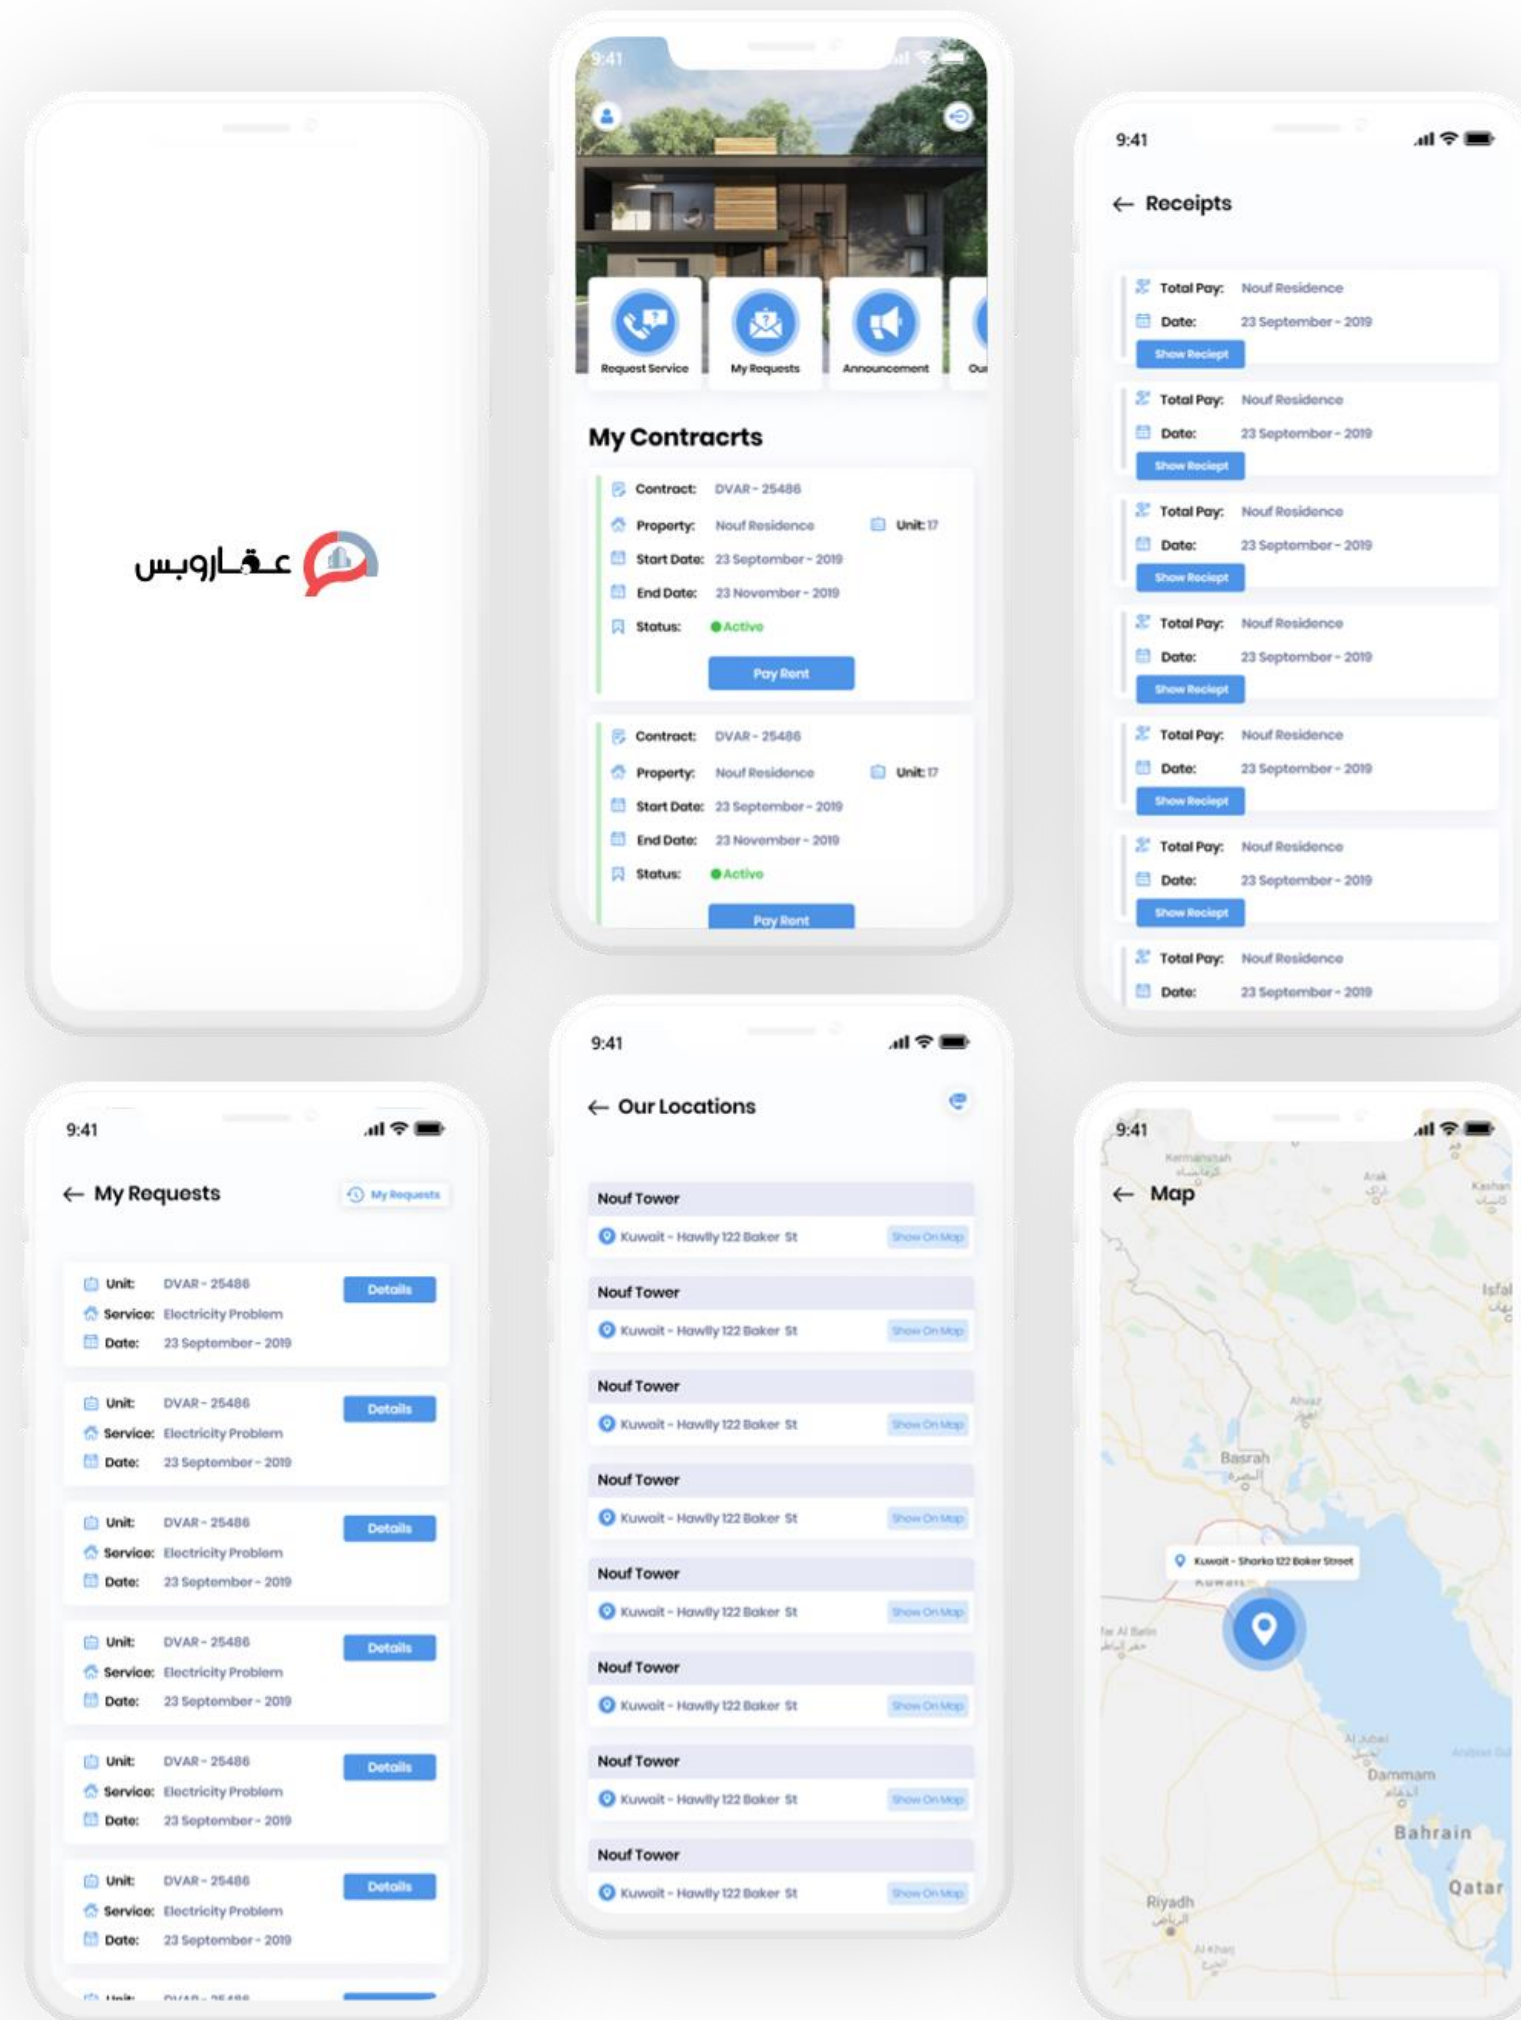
عقـاروبس

9:41

Request Service
My Requests
Announcement
Ou

My Contracrts

Contract: DVAR - 25486
Property: Nouf Residence
Unit: 17
Start Date: 23 September - 2019
End Date: 23 November - 2019
Status: Active
Pay Rent

Contract: DVAR - 25486
Property: Nouf Residence
Unit: 17
Start Date: 23 September - 2019
End Date: 23 November - 2019
Status: Active
Pay Rent

9:41

Receipts

Total Pay: Nouf Residence
Date: 23 September - 2019
Show Reciept

Total Pay: Nouf Residence
Date: 23 September - 2019
Show Reciept

Total Pay: Nouf Residence
Date: 23 September - 2019
Show Reciept

Total Pay: Nouf Residence
Date: 23 September - 2019
Show Reciept

Total Pay: Nouf Residence
Date: 23 September - 2019
Show Reciept

Total Pay: Nouf Residence
Date: 23 September - 2019
Show Reciept

Total Pay: Nouf Residence
Date: 23 September - 2019

9:41

My Requests
My Requests

Unit: DVAR - 25486
Service: Electricity Problem
Date: 23 September - 2019
Details

Unit: DVAR - 25486
Service: Electricity Problem
Date: 23 September - 2019
Details

Unit: DVAR - 25486
Service: Electricity Problem
Date: 23 September - 2019
Details

Unit: DVAR - 25486
Service: Electricity Problem
Date: 23 September - 2019
Details

Unit: DVAR - 25486
Service: Electricity Problem
Date: 23 September - 2019
Details

Unit: DVAR - 25486
Service: Electricity Problem
Date: 23 September - 2019
Details

9:41

Our Locations

Nouf Tower
Kuwait - Hawlly 122 Baker St
Show On Map

Nouf Tower
Kuwait - Hawlly 122 Baker St
Show On Map

Nouf Tower
Kuwait - Hawlly 122 Baker St
Show On Map

Nouf Tower
Kuwait - Hawlly 122 Baker St
Show On Map

Nouf Tower
Kuwait - Hawlly 122 Baker St
Show On Map

Nouf Tower
Kuwait - Hawlly 122 Baker St
Show On Map

Nouf Tower
Kuwait - Hawlly 122 Baker St
Show On Map

Nouf Tower
Kuwait - Hawlly 122 Baker St
Show On Map

9:41

Map

Kermanshah
Arak
Kashan
Isfahan
Ahvaz
Basrah
البصرة
Kuwait - Sharka 122 Baker Street
Kuwait
Hafar Al Batin
Al Jubail
Dammam
الدمام
Bahrain
Qatar
Riyadh
الرياض
Al Kharj